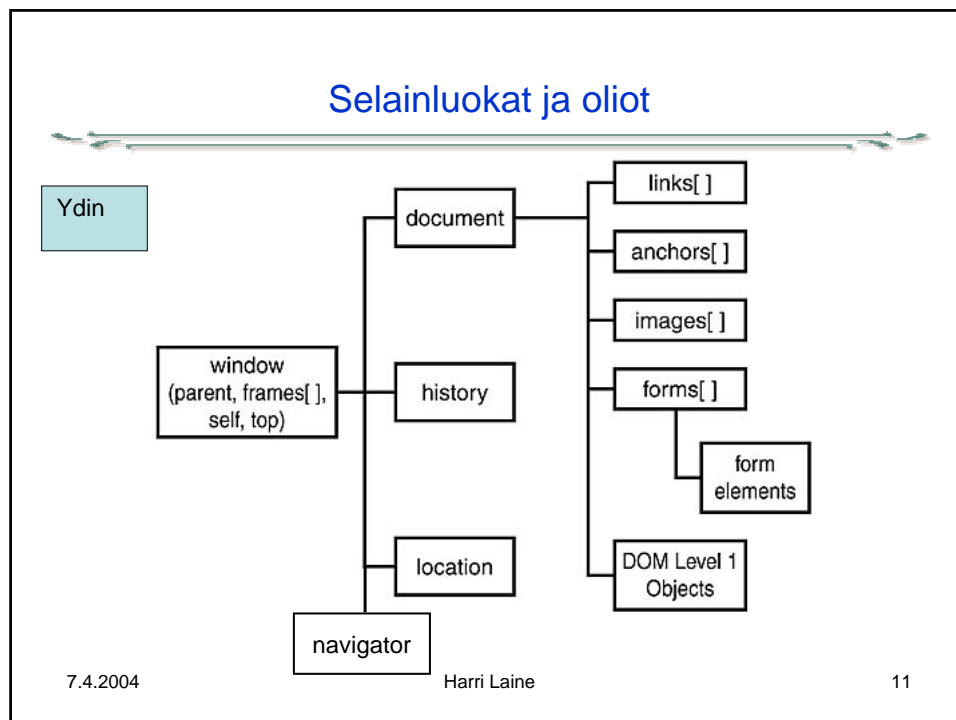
Selainluokat ja oliot

Ydin

window (parent, frames[ ], self, top)

document

history

location

navigator

links[ ]

anchors[ ]

images[ ]

forms[ ]

form elements

DOM Level 1 Objects

7.4.2004

Harri Laine

11